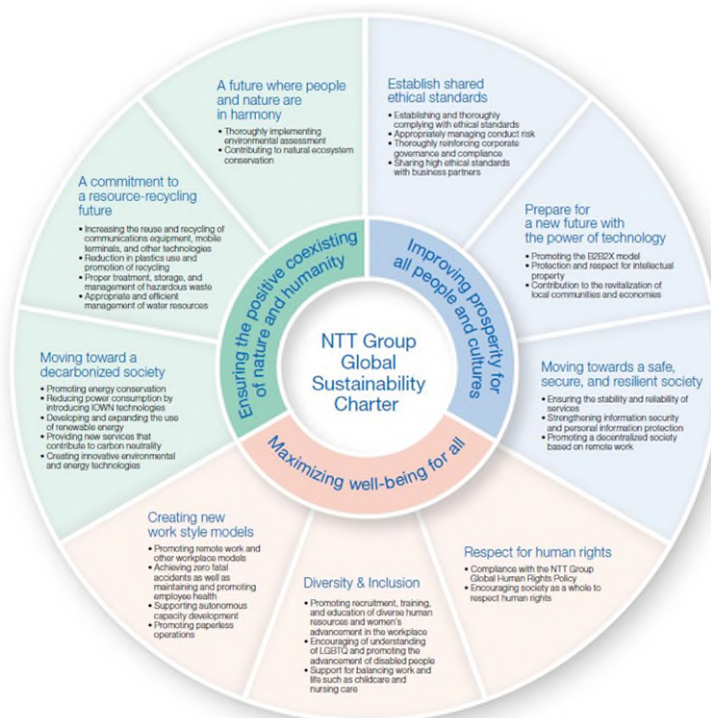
NTT Group Global Sustainability Charter

Ensuring the positive coexisting of nature and humanity

A future where people and nature are in harmony
• Thoroughly implementing environmental assessment
• Contributing to natural ecosystem conservation

A commitment to a resource-recycling future
• Increasing the reuse and recycling of communications equipment, mobile terminals, and other technologies
• Reduction in plastics use and promotion of recycling
• Proper treatment, storage, and management of hazardous waste
• Appropriate and efficient management of water resources

Moving toward a decarbonized society
• Promoting energy conservation
• Reducing power consumption by introducing IOWN technologies
• Developing and expanding the use of renewable energy
• Providing new services that contribute to carbon neutrality
• Creating innovative environmental and energy technologies

Improving prosperity for all people and cultures

Establish shared ethical standards
• Establishing and thoroughly complying with ethical standards
• Appropriately managing conduct risk
• Thoroughly reinforcing corporate governance and compliance
• Sharing high ethical standards with business partners

Prepare for a new future with the power of technology
• Promoting the B2B2X model
• Protection and respect for intellectual property
• Contribution to the revitalization of local communities and economies

Moving towards a safe, secure, and resilient society
• Ensuring the stability and reliability of services
• Strengthening information security and personal information protection
• Promoting a decentralized society based on remote work

Maximizing well-being for all

Respect for human rights
• Compliance with the NTT Group Global Human Rights Policy
• Encouraging society as a whole to respect human rights

Diversity & Inclusion
• Promoting recruitment, training, and education of diverse human resources and women's advancement in the workplace
• Encouraging of understanding of LGBTQ and promoting the advancement of disabled people
• Support for balancing work and life such as childcare and nursing care

Creating new work style models
• Promoting remote work and other workplace models
• Achieving zero fatal accidents as well as maintaining and promoting employee health
• Supporting autonomous capacity development
• Promoting paperless operations